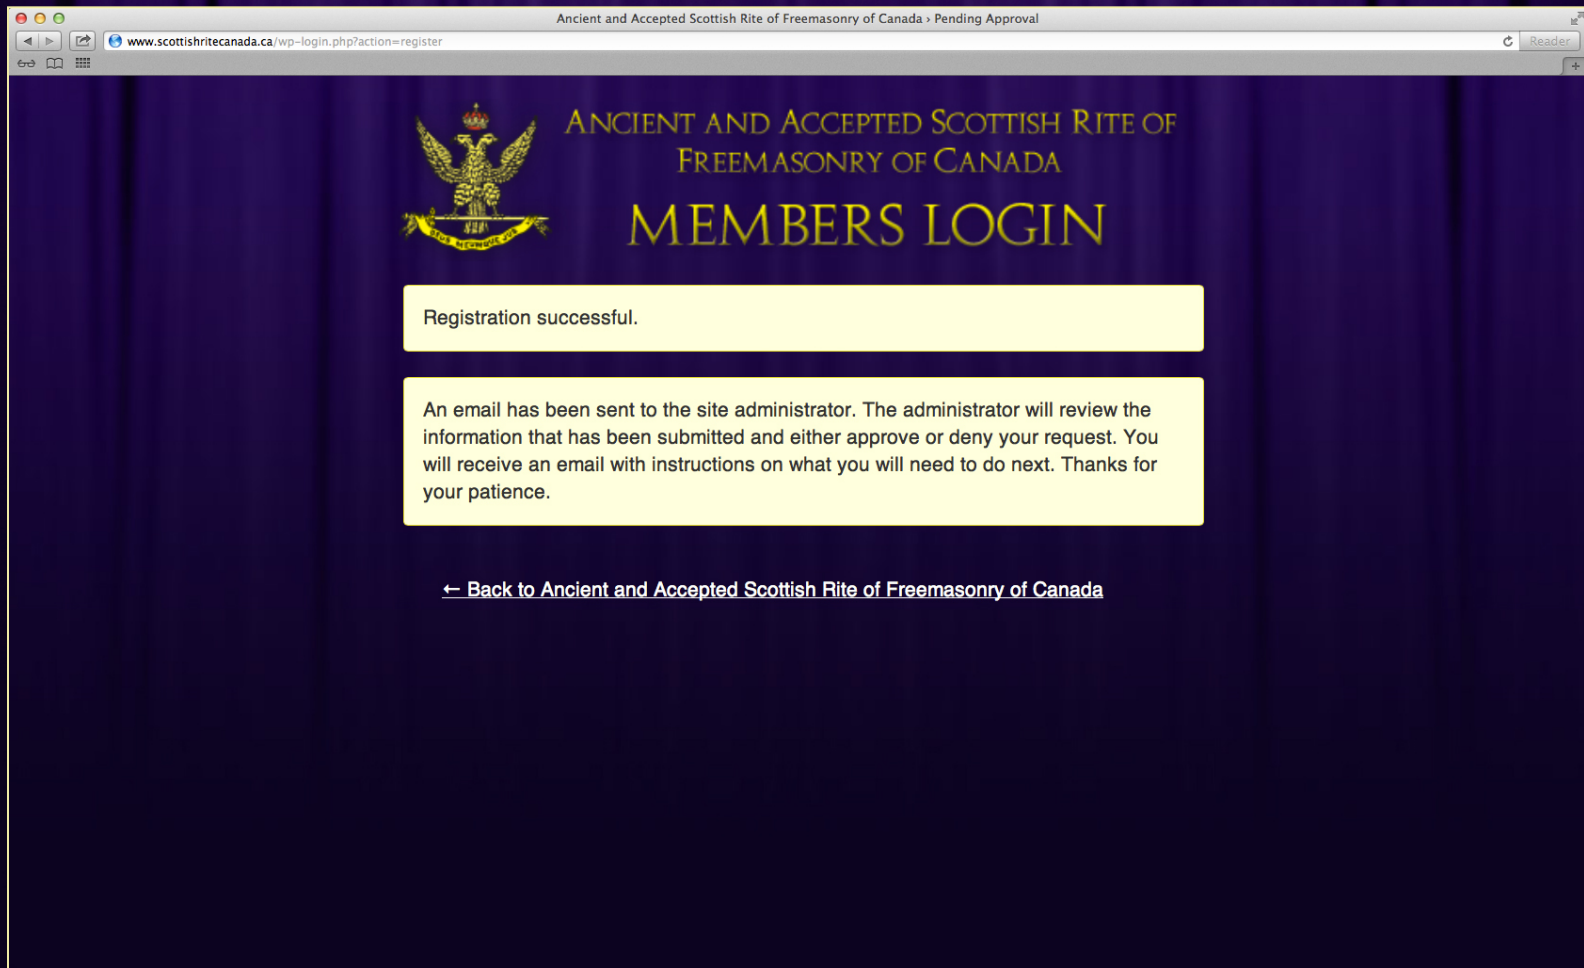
Ancient and Accepted Scottish Rite of Freemasonry of Canada › Pending Approval

www.scottishritecanada.ca/wp-login.php?action=register

Reader

Deus Meumque Jus

Ancient and Accepted Scottish Rite of Freemasonry of Canada

MEMBERS LOGIN

Registration successful.

An email has been sent to the site administrator. The administrator will review the information that has been submitted and either approve or deny your request. You will receive an email with instructions on what you will need to do next. Thanks for your patience.

← Back to Ancient and Accepted Scottish Rite of Freemasonry of Canada